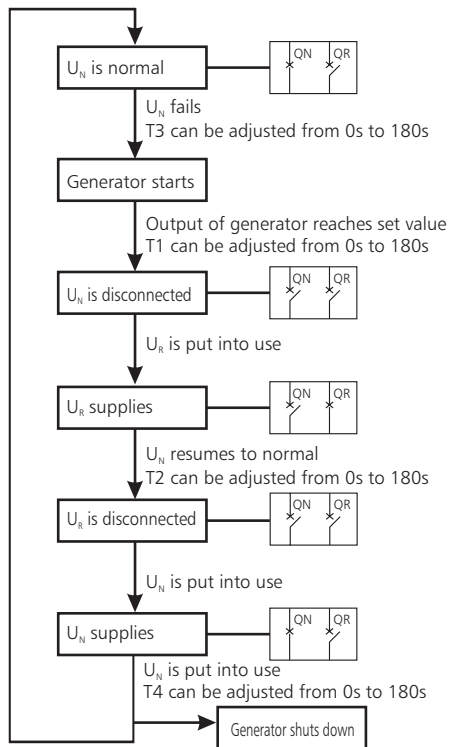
$U_N$ is normal

QN QR

$U_N$ fails
T3 can be adjusted from 0s to 180s

Generator starts

Output of generator reaches set value
T1 can be adjusted from 0s to 180s

$U_N$ is disconnected

QN QR

$U_R$ is put into use

$U_R$ supplies

QN QR

$U_N$ resumes to normal
T2 can be adjusted from 0s to 180s

$U_R$ is disconnected

QN QR

$U_N$ is put into use

$U_N$ supplies

QN QR

$U_N$ is put into use
T4 can be adjusted from 0s to 180s

Generator shuts down